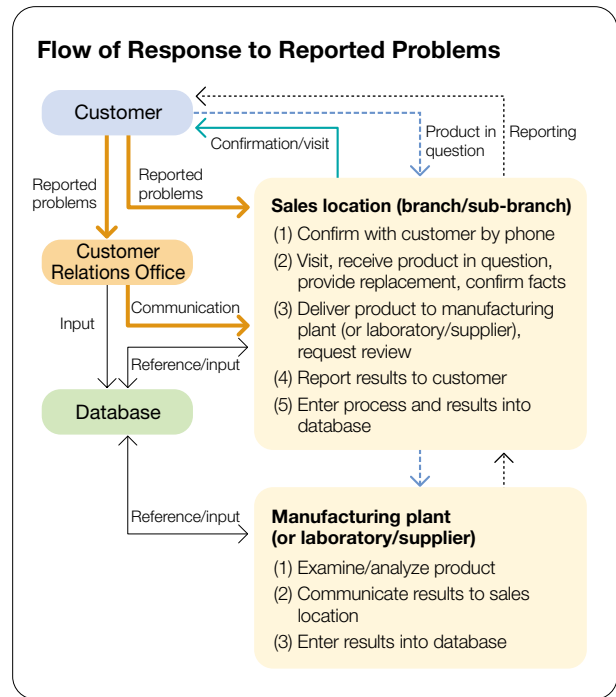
Flow of Response to Reported Problems

Customer

Confirmation/visit

Product in question

Reporting

Reported problems

Reported problems

Sales location (branch/sub-branch)

(1) Confirm with customer by phone

(2) Visit, receive product in question, provide replacement, confirm facts

(3) Deliver product to manufacturing plant (or laboratory/supplier), request review

(4) Report results to customer

(5) Enter process and results into database

Customer Relations Office

Communication

Input

Reference/input

Database

Reference/input

Manufacturing plant (or laboratory/supplier)

(1) Examine/analyze product

(2) Communicate results to sales location

(3) Enter results into database